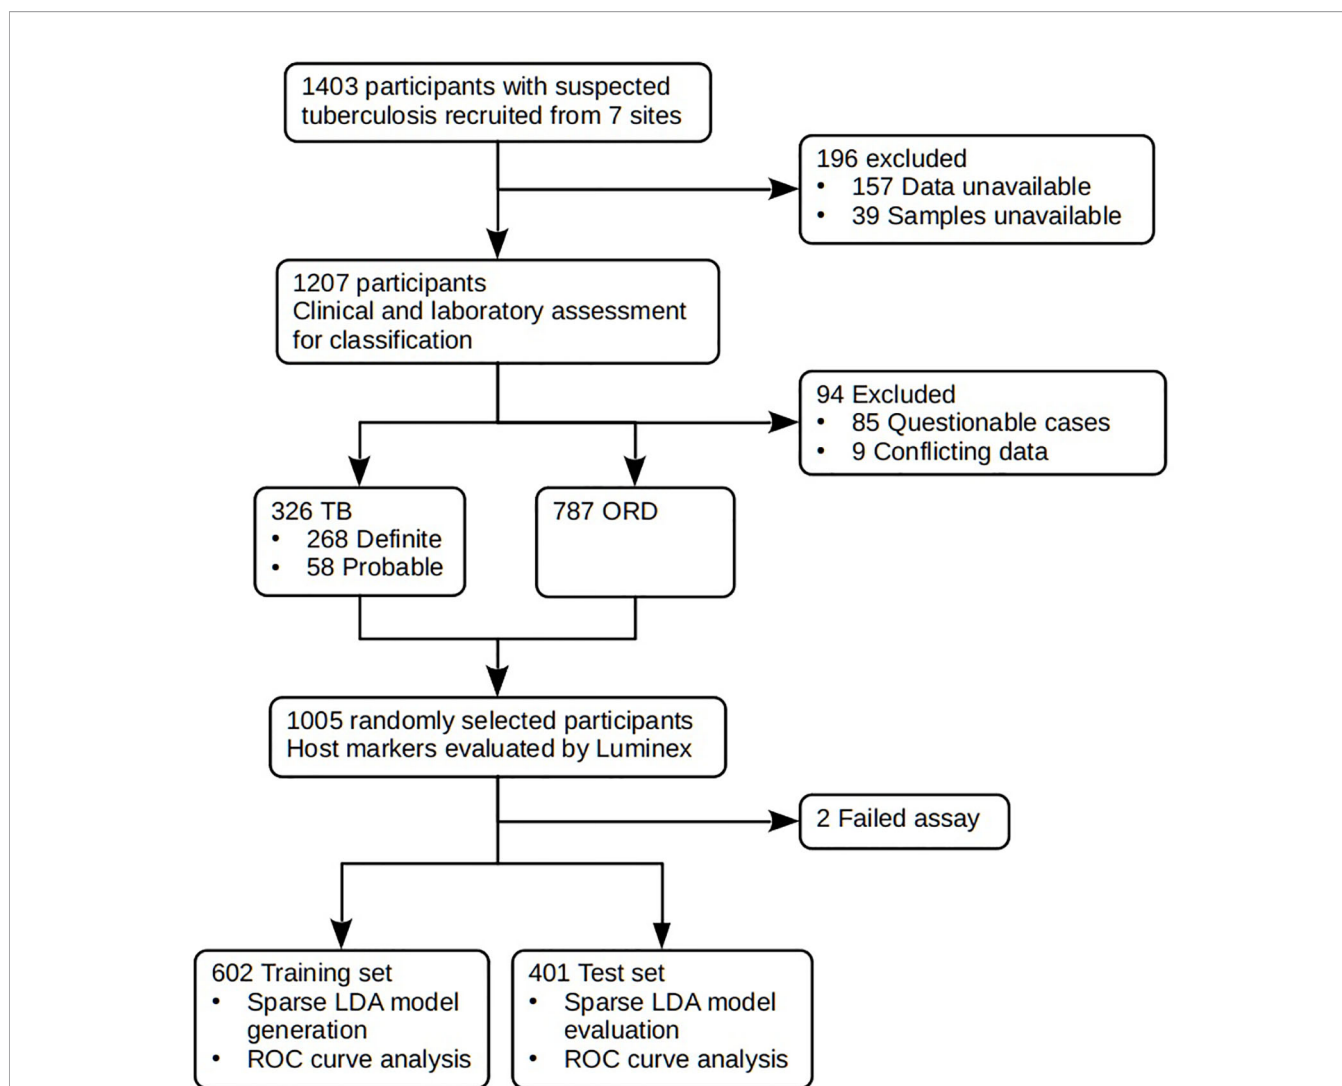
1403 participants with suspected tuberculosis recruited from 7 sites

196 excluded
• 157 Data unavailable
• 39 Samples unavailable

1207 participants
Clinical and laboratory assessment for classification

94 Excluded
• 85 Questionable cases
• 9 Conflicting data

326 TB
• 268 Definite
• 58 Probable

787 ORD

1005 randomly selected participants
Host markers evaluated by Luminex

2 Failed assay

602 Training set
• Sparse LDA model generation
• ROC curve analysis

401 Test set
• Sparse LDA model evaluation
• ROC curve analysis